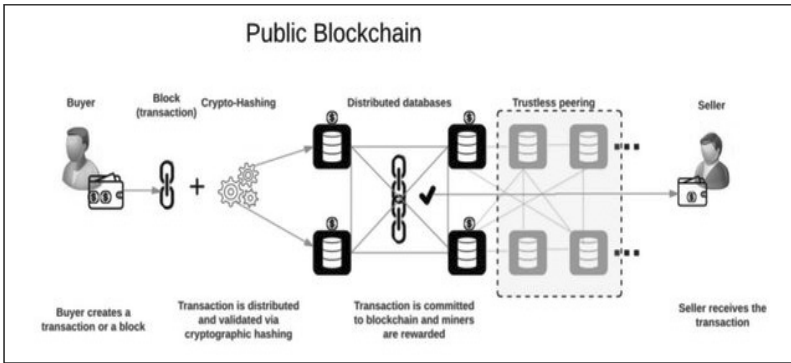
Public Blockchain

Buyer

Block (transaction)

Crypto-Hashing

Distributed databases

Trustless peering

Seller

Buyer creates a transaction or a block

Transaction is distributed and validated via cryptographic hashing

Transaction is committed to blockchain and miners are rewarded

Seller receives the transaction